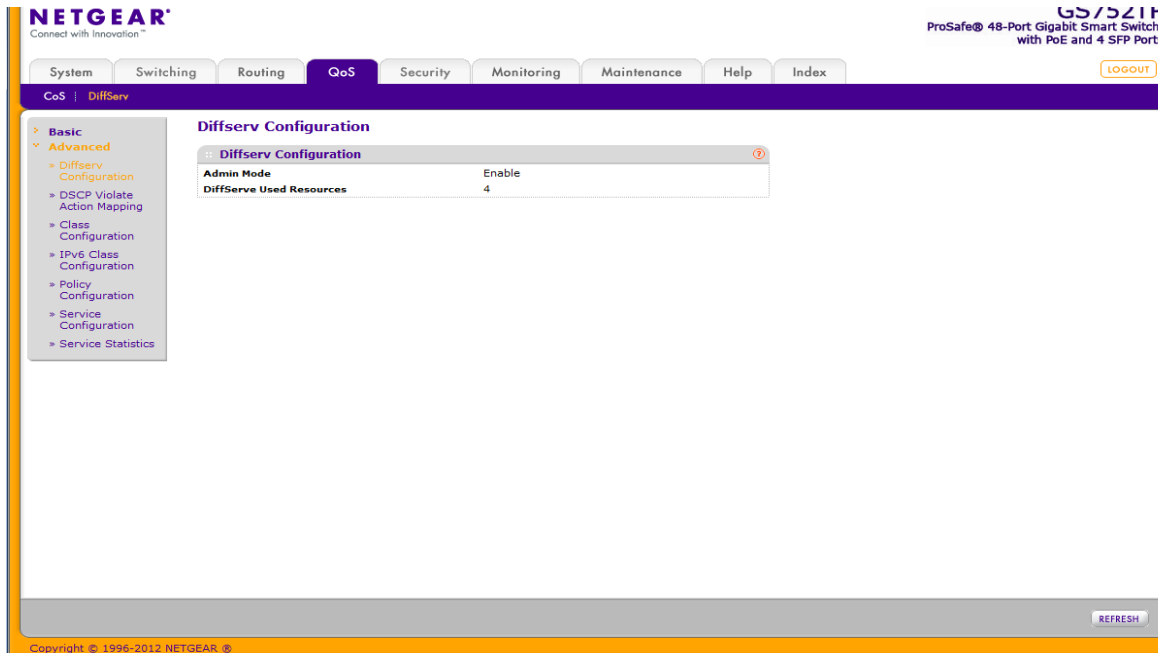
NETGEAR
Connect with Innovation™

GS752TP
ProSafe® 48-Port Gigabit Smart Switch with PoE and 4 SFP Port

System | Switching | Routing | QoS | Security | Monitoring | Maintenance | Help | Index

LOGOUT

CoS | DiffServ

Basic
Advanced
» Diffserv Configuration
» DSCP Violate Action Mapping
» Class Configuration
» IPv6 Class Configuration
» Policy Configuration
» Service Configuration
» Service Statistics

Diffserv Configuration

Diffserv Configuration

| | |
|---|---|
| Admin Mode | Enable |
| DiffServe Used Resources | 4 |

REFRESH

Copyright © 1996-2012 NETGEAR ®